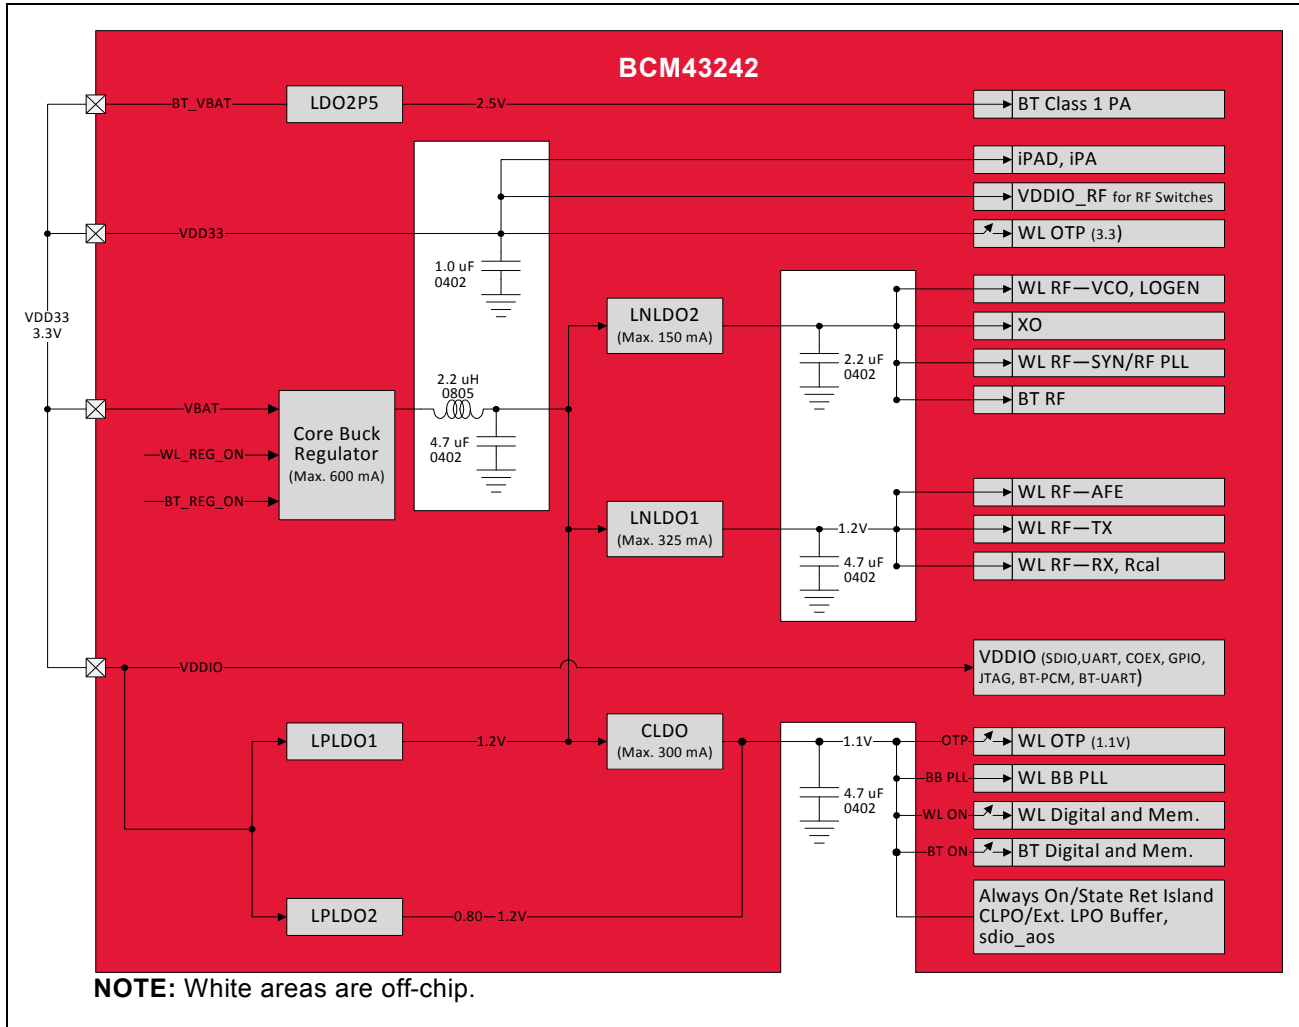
BCM43242

BT_VBAT

LDO2P5

2.5V

BT Class 1 PA

iPAD, iPA

VDDIO_RF for RF Switches

VDD33

WL OTP (3.3)

1.0 uF
0402

VDD33
3.3V

LNLDO2
(Max. 150 mA)

WL RF—VCO, LOGEN

XO

2.2 uF
0402

WL RF—SYN/RF PLL

BT RF

2.2 uH
0805

VBAT

Core Buck Regulator
(Max. 600 mA)

4.7 uF
0402

WL_REG_ON

BT_REG_ON

WL RF—AFE

LNLDO1
(Max. 325 mA)

1.2V

WL RF—TX

4.7 uF
0402

WL RF—RX, Rcal

VDDIO

VDDIO (SDIO,UART, COEX, GPIO, JTAG, BT-PCM, BT-UART)

LPLDO1

1.2V

CLDO
(Max. 300 mA)

1.1V

OTP

WL OTP (1.1V)

BB PLL

WL BB PLL

4.7 uF
0402

WL ON

WL Digital and Mem.

BT ON

BT Digital and Mem.

Always On/State Ret Island
CLPO/Ext. LPO Buffer,
sdio_aos

LPLDO2

0.80—1.2V

NOTE: White areas are off-chip.